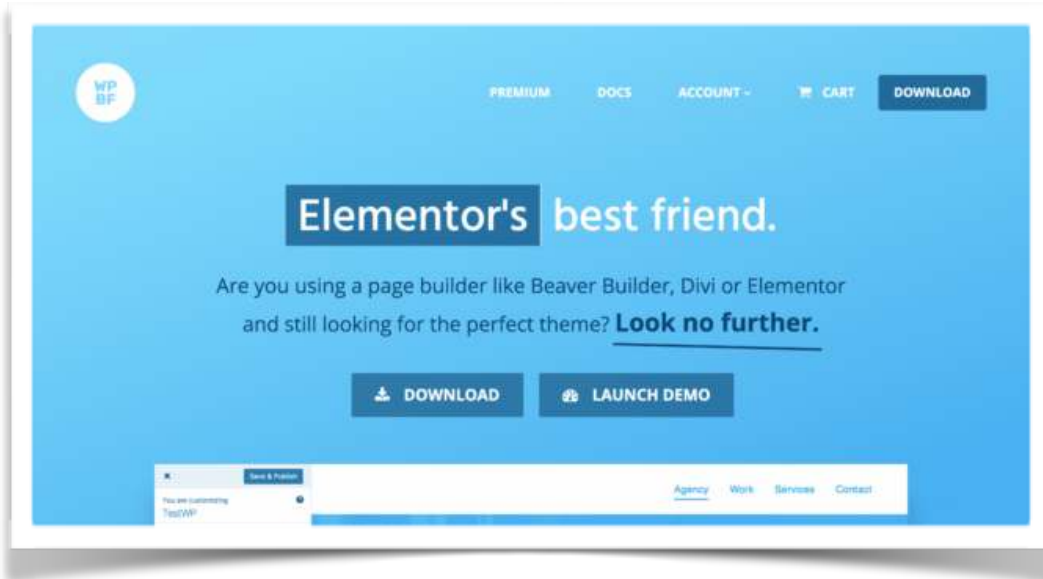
WP BF

PREMIUM DOCS ACCOUNT ⌄ CART DOWNLOAD

Elementor's best friend.

Are you using a page builder like Beaver Builder, Divi or Elementor and still looking for the perfect theme? Look no further.

DOWNLOAD LAUNCH DEMO

×
Save & Publish
You are customizing
TestWP

Agency Work Services Contact